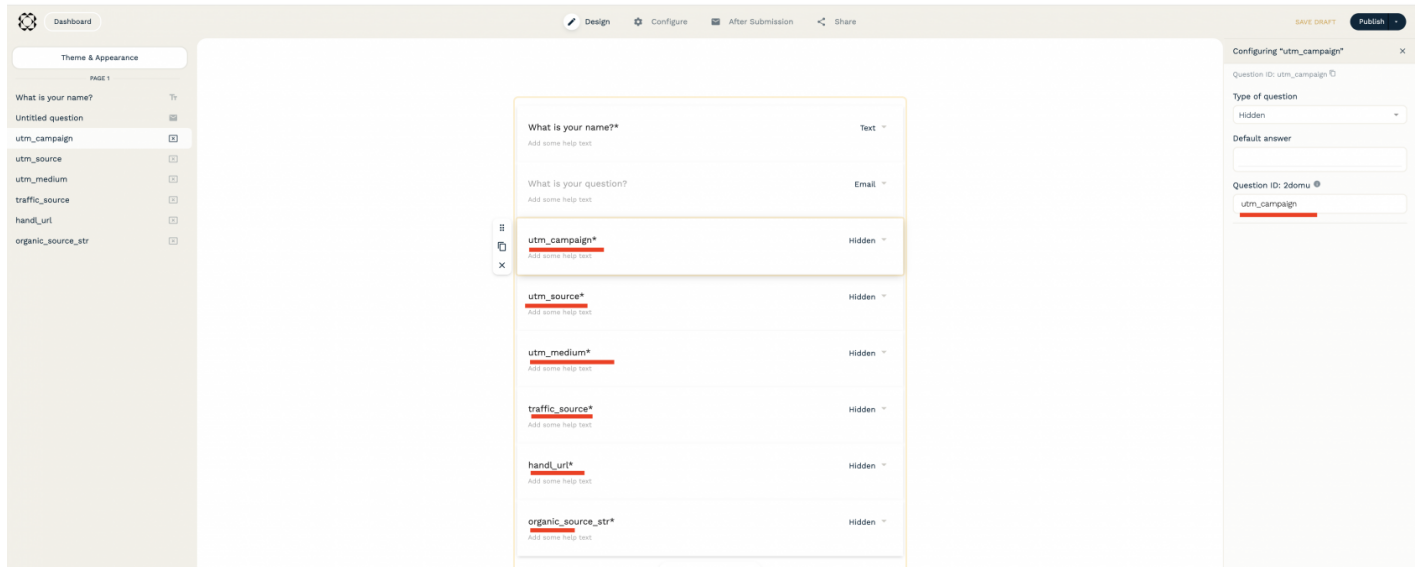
Dashboard

Design Configure After Submission Share

SAVE DRAFT Publish

Theme & Appearance

PAGE 1

What is your name? Tт
Untitled question
utm_campaign
utm_source
utm_medium
traffic_source
handl_url
organic_source_str

What is your name?* Text
Add some help text

What is your question? Email
Add some help text

utm_campaign* Hidden
Add some help text

utm_source* Hidden
Add some help text

utm_medium* Hidden
Add some help text

traffic_source* Hidden
Add some help text

handl_url* Hidden
Add some help text

organic_source_str* Hidden
Add some help text

Configuring "utm_campaign" ×

Question ID: utm_campaign

Type of question

Hidden

Default answer

Question ID: 2domu

utm_campaign